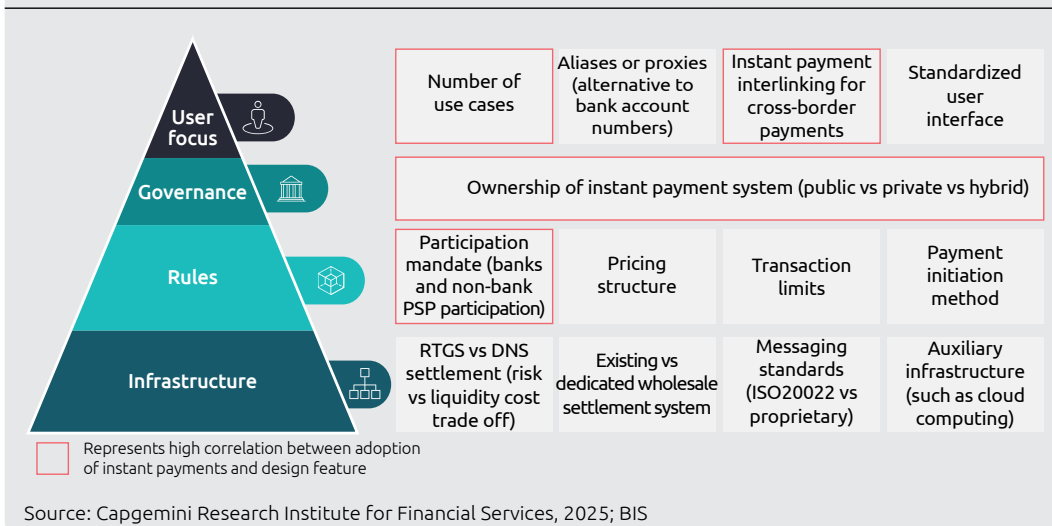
User focus

Governance

Rules

Infrastructure

| Number of use cases | Aliases or proxies (alternative to bank account numbers) | Instant payment interlinking for cross-border payments | Standardized user interface |
|---|---|---|---|
| Ownership of instant payment system (public vs private vs hybrid) | | | |
| Participation mandate (banks and non-bank PSP participation) | Pricing structure | Transaction limits | Payment initiation method |
| RTGS vs DNS settlement (risk vs liquidity cost trade off) | Existing vs dedicated wholesale settlement system | Messaging standards (ISO20022 vs proprietary) | Auxiliary infrastructure (such as cloud computing) |

Represents high correlation between adoption of instant payments and design feature

Source: Capgemini Research Institute for Financial Services, 2025; BIS